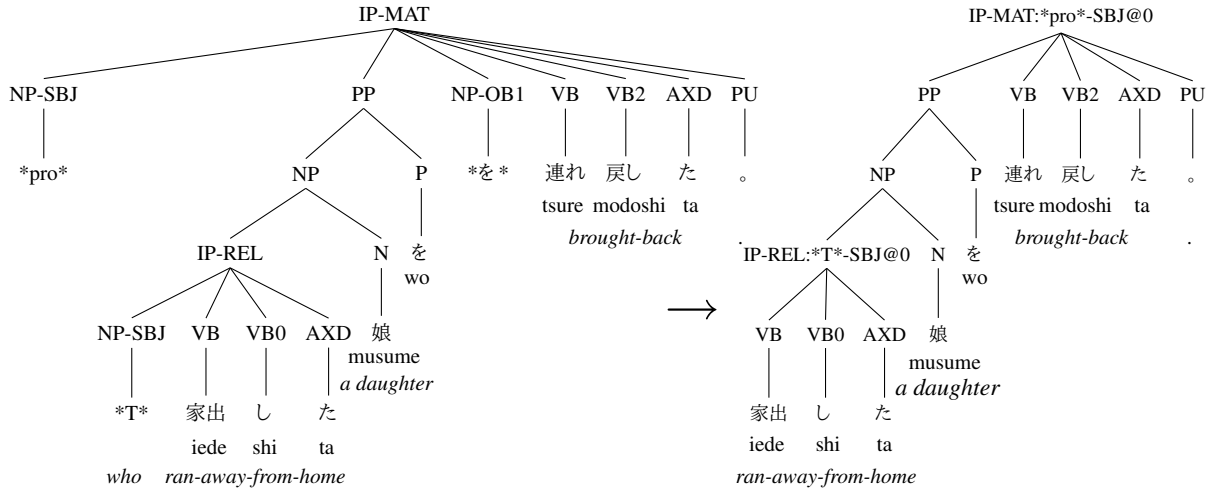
IP-MAT

NP-SBJ PP NP-OB1 VB VB2 AXD PU

*pro* *を* 連れ 戻し た 。

tsure modoshi ta

brought-back

NP P

IP-REL N を wo

NP-SBJ VB VB0 AXD 娘 musume a daughter

*T* 家出 し た

iede shi ta

who ran-away-from-home

⟶

IP-MAT:*pro*-SBJ@0

PP VB VB2 AXD PU

NP P 連れ 戻し た 。

tsure modoshi ta

brought-back

.

.IP-REL:*T*-SBJ@0 N を wo

VB VB0 AXD 娘 musume a daughter

家出 し た

iede shi ta

ran-away-from-home